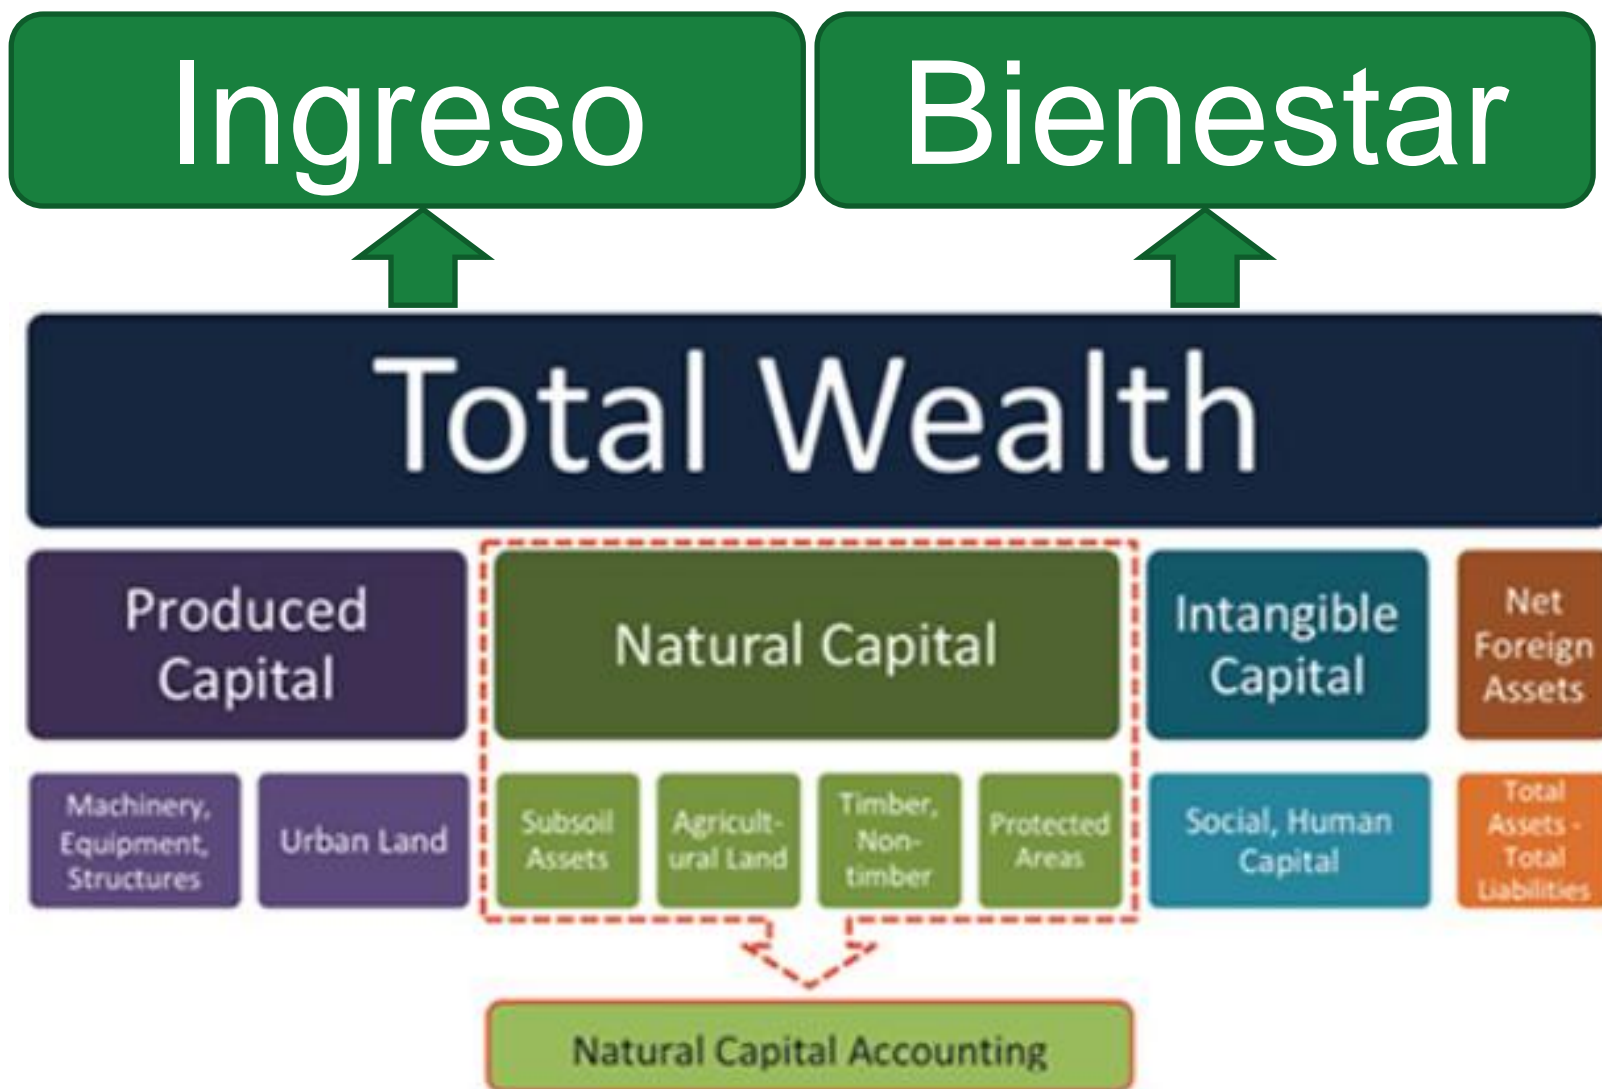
Ingreso

Bienestar

Total Wealth

Produced Capital

Natural Capital

Intangible Capital

Net Foreign Assets

Machinery, Equipment, Structures

Urban Land

Subsoil Assets

Agricultural Land

Timber, Non-timber

Protected Areas

Social, Human Capital

Total Assets - Total Liabilities

Natural Capital Accounting